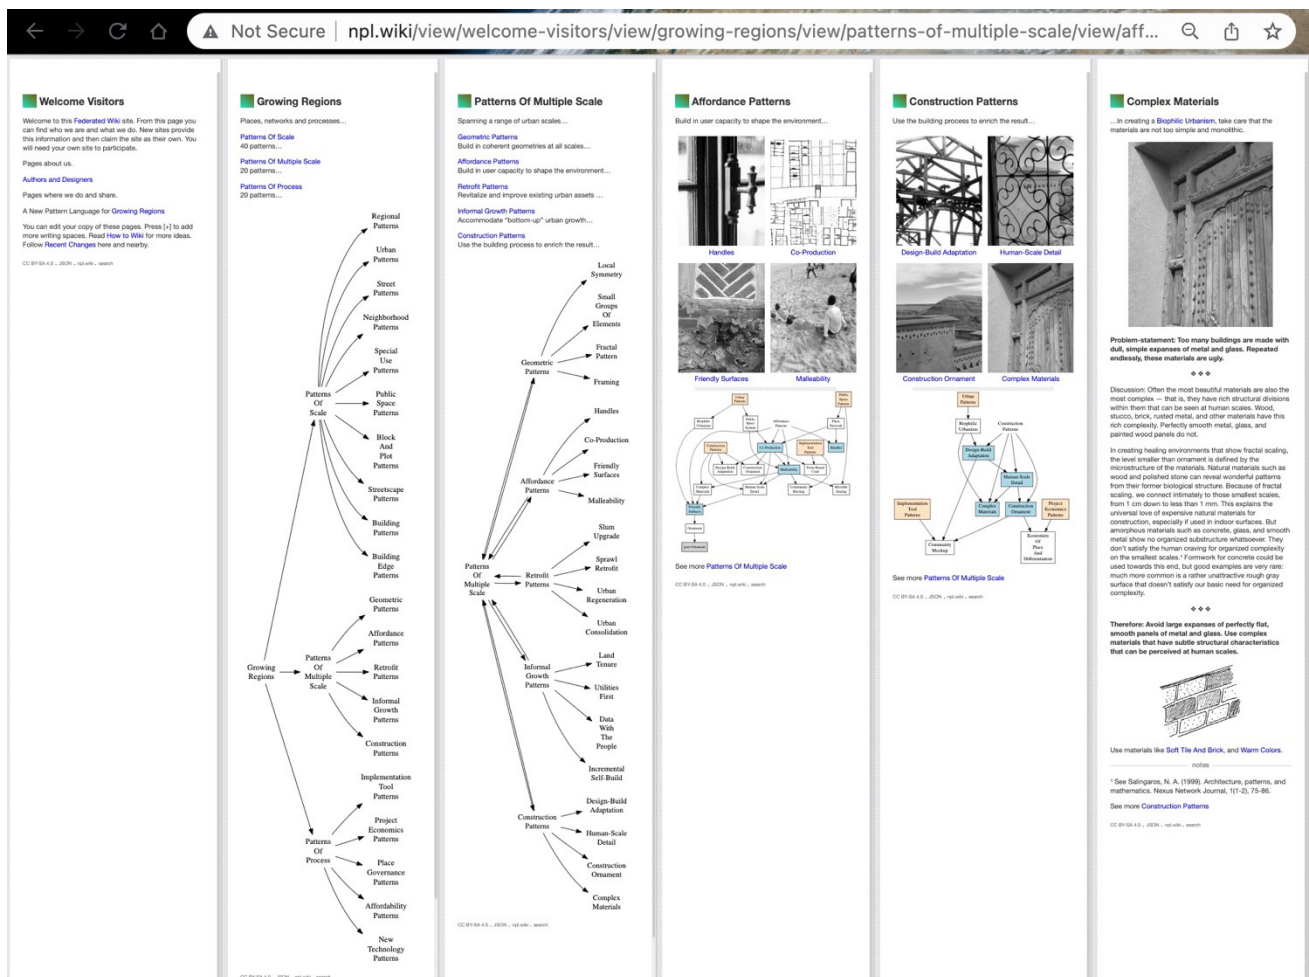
Not Secure | npl.wiki/view/welcome-visitors/view/growing-regions/view/patterns-of-multiple-scale/view/aff...

Welcome Visitors

Welcome to this Federated Wiki site. From this page you can find who we are and what we do. New sites provide this information and then claim the site as their own. You will need your own site to participate.

Pages about us.

Authors and Designers

Pages where we do and share.

A New Pattern Language for Growing Regions

You can edit your copy of these pages. Press [+] to add more writing spaces. Read How to Wiki for more ideas. Follow Recent Changes here and nearby.

CC BY-SA 4.0 . JSON . npl.wiki . search

Growing Regions

Places, networks and processes...

Patterns Of Scale
40 patterns...

Patterns Of Multiple Scale
20 patterns...

Patterns Of Process
20 patterns...

Regional Patterns
Urban Patterns
Street Patterns
Neighborhood Patterns
Special Use Patterns
Public Space Patterns
Block And Plot Patterns
Streetscape Patterns
Building Patterns
Building Edge Patterns
Patterns Of Scale
Geometric Patterns
Affordance Patterns
Retrofit Patterns
Informal Growth Patterns
Construction Patterns
Growing Regions
Patterns Of Multiple Scale
Implementation Tool Patterns
Project Economics Patterns
Patterns Of Process
Place Governance Patterns
Affordability Patterns
New Technology Patterns

Patterns Of Multiple Scale

Spanning a range of urban scales...

Geometric Patterns
Build in coherent geometries at all scales...

Affordance Patterns
Build in user capacity to shape the environment...

Retrofit Patterns
Revitalize and improve existing urban assets ...

Informal Growth Patterns
Accommodate "bottom-up" urban growth...

Construction Patterns
Use the building process to enrich the result...

Local Symmetry
Small Groups Of Elements
Geometric Patterns
Fractal Pattern
Framing
Handles
Co-Production
Affordance Patterns
Friendly Surfaces
Malleability
Slum Upgrade
Sprawl Retrofit
Patterns Of Multiple Scale
Retrofit Patterns
Urban Regeneration
Urban Consolidation
Land Tenure
Informal Growth Patterns
Utilities First
Data With The People
Incremental Self-Build
Design-Build Adaptation
Construction Patterns
Human-Scale Detail
Construction Ornament
Complex Materials

CC BY-SA 4.0 . JSON . npl.wiki . search

Affordance Patterns

Build in user capacity to shape the environment...

Handles
Co-Production
Friendly Surfaces
Malleability

See more Patterns Of Multiple Scale

CC BY-SA 4.0 . JSON . npl.wiki . search

Construction Patterns

Use the building process to enrich the result...

Design-Build Adaptation
Human-Scale Detail
Construction Ornament
Complex Materials

Urban Patterns
Biophilic Urbanism
Construction Patterns
Design-Build Adaptation
Human-Scale Detail
Implementation Tool Patterns
Complex Materials
Construction Ornament
Project Economics Patterns
Community Mockup
Economies Of Place And Differentiation

See more Patterns Of Multiple Scale

CC BY-SA 4.0 . JSON . npl.wiki . search

Complex Materials

...In creating a Biophilic Urbanism, take care that the materials are not too simple and monolithic.

Problem-statement: Too many buildings are made with dull, simple expanses of metal and glass. Repeated endlessly, these materials are ugly.

❖ ❖ ❖

Discussion: Often the most beautiful materials are also the most complex — that is, they have rich structural divisions within them that can be seen at human scales. Wood, stucco, brick, rusted metal, and other materials have this rich complexity. Perfectly smooth metal, glass, and painted wood panels do not.

In creating healing environments that show fractal scaling, the level smaller than ornament is defined by the microstructure of the materials. Natural materials such as wood and polished stone can reveal wonderful patterns from their former biological structure. Because of fractal scaling, we connect intimately to those smallest scales, from 1 cm down to less than 1 mm. This explains the universal love of expensive natural materials for construction, especially if used in indoor surfaces. But amorphous materials such as concrete, glass, and smooth metal show no organized substructure whatsoever. They don't satisfy the human craving for organized complexity on the smallest scales.¹ Formwork for concrete could be used towards this end, but good examples are very rare: much more common is a rather unattractive rough gray surface that doesn't satisfy our basic need for organized complexity.

❖ ❖ ❖

Therefore: Avoid large expanses of perfectly flat, smooth panels of metal and glass. Use complex materials that have subtle structural characteristics that can be perceived at human scales.

Use materials like Soft Tile And Brick, and Warm Colors.

notes

¹ See Salingaros, N. A. (1999). Architecture, patterns, and mathematics. Nexus Network Journal, 1(1-2), 75-86.

See more Construction Patterns

CC BY-SA 4.0 . JSON . npl.wiki . search